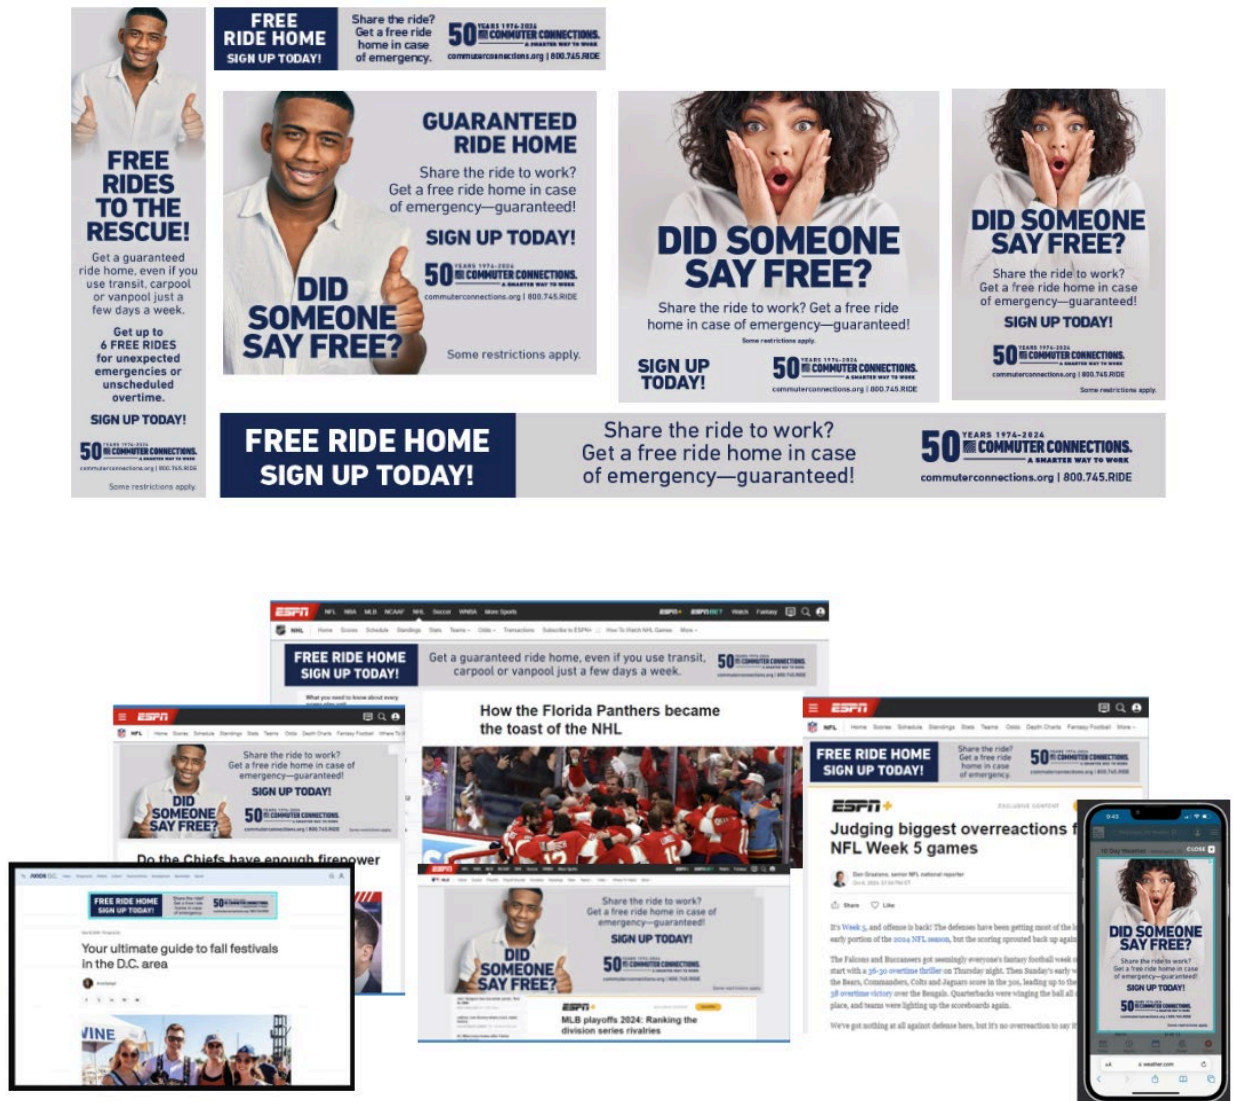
FREE RIDES TO THE RESCUE!

Get a guaranteed ride home, even if you use transit, carpool or vanpool just a few days a week.

Get up to 6 FREE RIDES for unexpected emergencies or unscheduled overtime.

SIGN UP TODAY!

50 YEARS 1974-2024 COMMUTER CONNECTIONS. A SMARTER WAY TO WORK

commuterconnections.org | 800.745.RIDE

Some restrictions apply.

FREE RIDE HOME SIGN UP TODAY!

Share the ride? Get a free ride home in case of emergency.

50 YEARS 1974-2024 COMMUTER CONNECTIONS. A SMARTER WAY TO WORK

commuterconnections.org | 800.745.RIDE

GUARANTEED RIDE HOME

Share the ride to work? Get a free ride home in case of emergency—guaranteed!

SIGN UP TODAY!

DID SOMEONE SAY FREE?

50 YEARS 1974-2024 COMMUTER CONNECTIONS. A SMARTER WAY TO WORK

commuterconnections.org | 800.745.RIDE

Some restrictions apply.

DID SOMEONE SAY FREE?

Share the ride to work? Get a free ride home in case of emergency—guaranteed!

Some restrictions apply.

SIGN UP TODAY!

50 YEARS 1974-2024 COMMUTER CONNECTIONS. A SMARTER WAY TO WORK

commuterconnections.org | 800.745.RIDE

DID SOMEONE SAY FREE?

Share the ride to work? Get a free ride home in case of emergency—guaranteed!

SIGN UP TODAY!

50 YEARS 1974-2024 COMMUTER CONNECTIONS. A SMARTER WAY TO WORK

commuterconnections.org | 800.745.RIDE

Some restrictions apply.

FREE RIDE HOME SIGN UP TODAY!

Share the ride to work? Get a free ride home in case of emergency—guaranteed!

50 YEARS 1974-2024 COMMUTER CONNECTIONS. A SMARTER WAY TO WORK

commuterconnections.org | 800.745.RIDE

ESPN

FREE RIDE HOME SIGN UP TODAY!

Get a guaranteed ride home, even if you use transit, carpool or vanpool just a few days a week.

How the Florida Panthers became the toast of the NHL

Share the ride to work? Get a free ride home in case of emergency—guaranteed!

SIGN UP TODAY!

DID SOMEONE SAY FREE?

Do the Chiefs have enough firepower

FREE RIDE HOME SIGN UP TODAY!

Your ultimate guide to fall festivals in the D.C. area

MLB playoffs 2024: Ranking the division series rivalries

FREE RIDE HOME SIGN UP TODAY!

Judging biggest overreactions f NFL Week 5 games

DID SOMEONE SAY FREE?

SIGN UP TODAY!